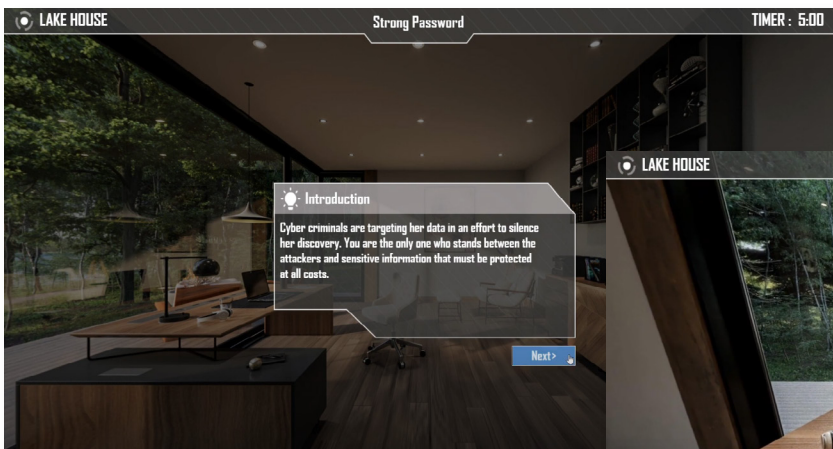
LAKE HOUSE

Strong Password

TIMER : 5:00

Introduction

Cyber criminals are targeting her data in an effort to silence her discovery. You are the only one who stands between the attackers and sensitive information that must be protected at all costs.

Next>

LAKE HOUSE